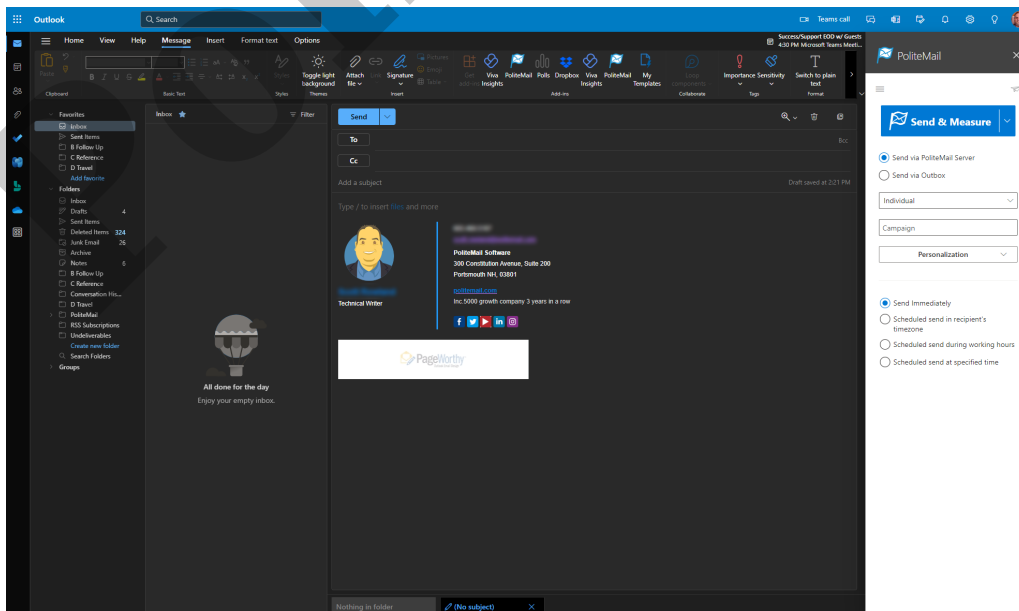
Outlook

Search

Teams call

Success/Support EOD w/ Guests 4:30 PM Microsoft Teams Meeti...

Home View Help Message Insert Format text Options

Paste

Clipboard

Basic Text

Styles

Toggle light background

Themes

Attach file

Link

Signature

Insert

Pictures

Emoji

Table

Get add-ins

Viva Insights

PoliteMail

Polls

Dropbox

Viva Insights

PoliteMail

My Templates

Add-ins

Loop components

Collaborate

Importance

Sensitivity

Tags

Switch to plain text

Format

Favorites

Inbox

Sent Items

B Follow Up

C Reference

D Travel

Add favorite

Folders

Inbox

Drafts 4

Sent Items

Deleted Items 324

Junk Email 26

Archive

Notes 8

B Follow Up

C Reference

Conversation His...

D Travel

PoliteMail

RSS Subscriptions

Undeliverables

Create new folder

Search Folders

Groups

Inbox

Filter

All done for the day

Enjoy your empty inbox.

Send

To

Bcc

Cc

Add a subject

Draft saved at 2:21 PM

Type / to insert files and more

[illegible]

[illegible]

Technical Writer

PoliteMail Software

300 Constitution Avenue, Suite 200

Portsmouth NH, 03801

politemail.com

Inc.5000 growth company 3 years in a row

PageWorthy

Nothing in folder

(No subject)

PoliteMail

Send & Measure

Send via PoliteMail Server

Send via Outbox

Individual

Campaign

Personalization

Send Immediately

Scheduled send in recipient's timezone

Scheduled send during working hours

Scheduled send at specified time